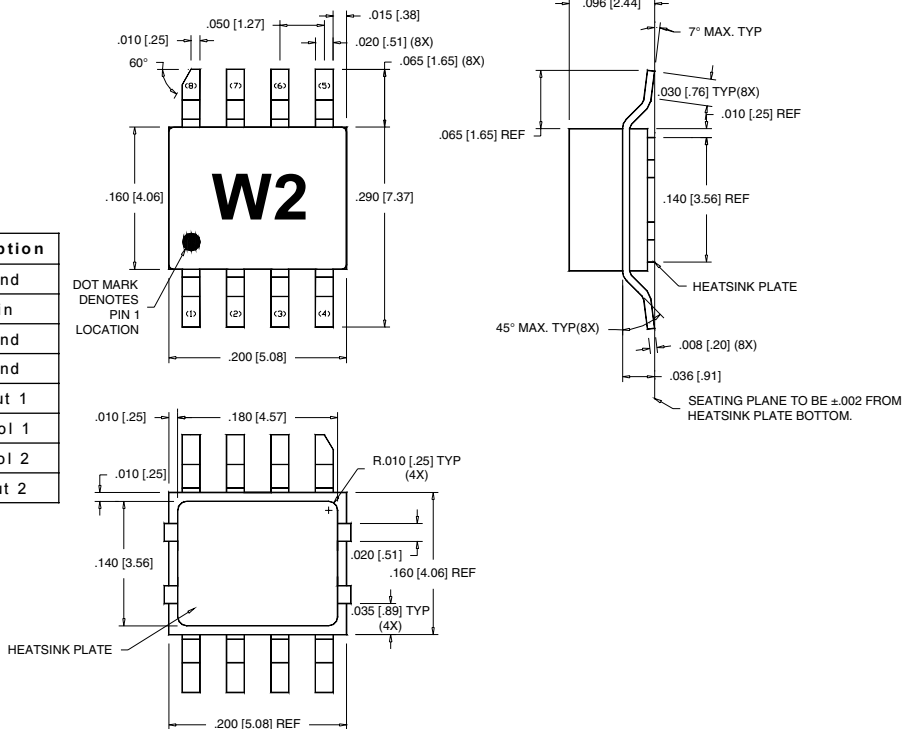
.096 [2.44]
.050 [1.27]
.015 [.38]
.010 [.25]
.020 [.51] (8X)
60°
.065 [1.65] (8X)
7° MAX. TYP
(8) (7) (6) (5)
.030 [.76] TYP(8X)
.010 [.25] REF
.065 [1.65] REF
W2
.160 [4.06]
.290 [7.37]
.140 [3.56] REF

| ption |
|---|
| nd |
| n |
| nd |
| nd |
| ut 1 |
| ol 1 |
| ol 2 |
| ut 2 |

DOT MARK DENOTES PIN 1 LOCATION
(1) (2) (3) (4)
HEATSINK PLATE
45° MAX. TYP(8X)
.008 [.20] (8X)
.200 [5.08]
.036 [.91]
SEATING PLANE TO BE ±.002 FROM HEATSINK PLATE BOTTOM.
.010 [.25]
.180 [4.57]
.010 [.25]
R.010 [.25] TYP (4X)
.140 [3.56]
.020 [.51]
.160 [4.06] REF
.035 [.89] TYP (4X)
HEATSINK PLATE
.200 [5.08] REF